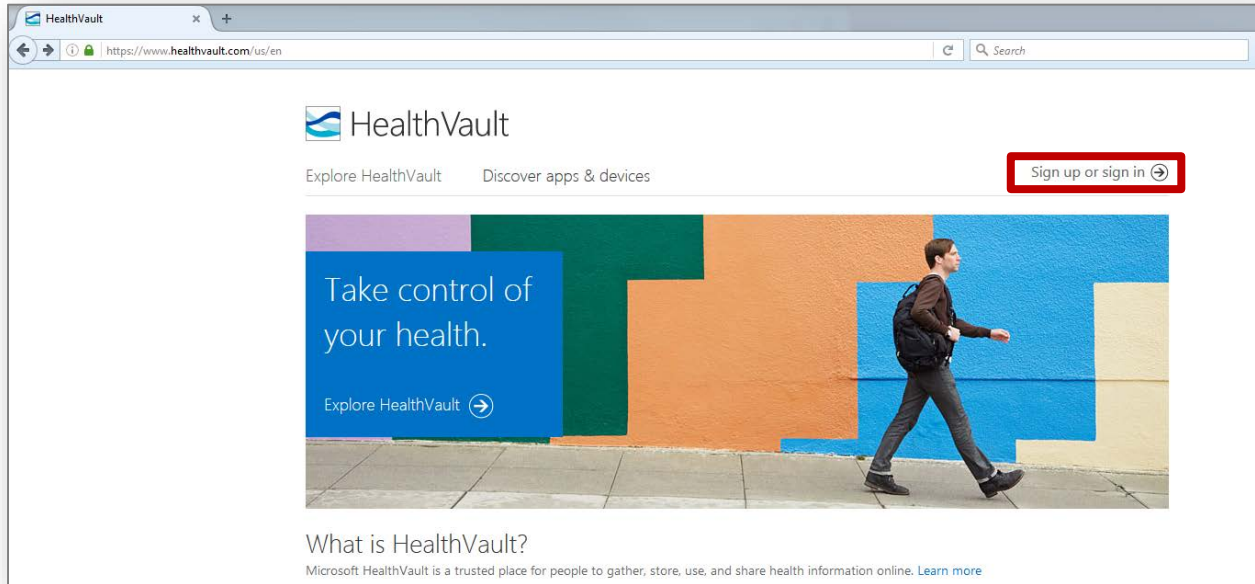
HealthVault ×
+
https://www.healthvault.com/us/en
Search

HealthVault

Explore HealthVault Discover apps & devices Sign up or sign in

Take control of your health.

Explore HealthVault

What is HealthVault?

Microsoft HealthVault is a trusted place for people to gather, store, use, and share health information online. Learn more